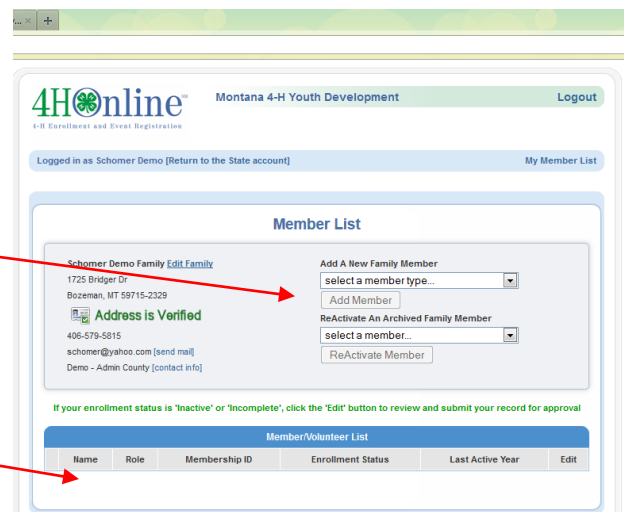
... × +

4H online
4-H Enrollment and Event Registration

Montana 4-H Youth Development

Logout

Logged in as Schomer Demo [Return to the State account]

My Member List

Member List

Schomer Demo Family Edit Family
1725 Bridger Dr
Bozeman, MT 59715-2329
Address is Verified
406-579-5815
schomer@yahoo.com [send mail]
Demo - Admin County [contact info]

Add A New Family Member
select a member type...
Add Member
ReActivate An Archived Family Member
select a member...
ReActivate Member

If your enrollment status is 'Inactive' or 'Incomplete', click the 'Edit' button to review and submit your record for approval

Member/Volunteer List

| Name | Role | Membership ID | Enrollment Status | Last Active Year | Edit |
|---|---|---|---|---|---|